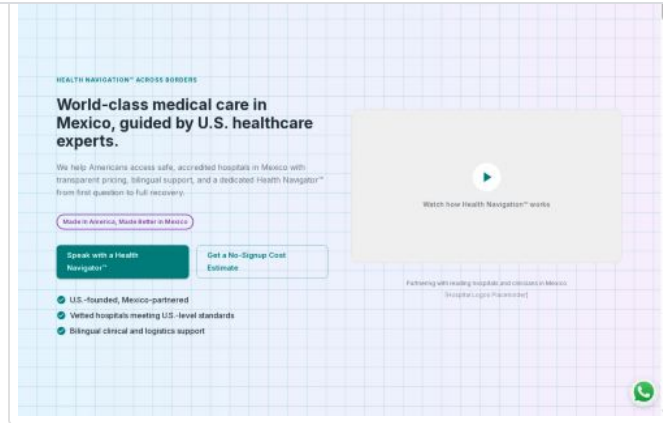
HEALTH NAVIGATION™ ACROSS BORDERS

World-class medical care in Mexico, guided by U.S. healthcare experts.

We help Americans access safe, accredited hospitals in Mexico with transparent pricing, bilingual support, and a dedicated Health Navigator™ from first question to full recovery.

Made in America, Made Better in Mexico

Speak with a Health Navigator™

Get a No-Signup Cost Estimate

U.S.-founded, Mexico-partnered

Vetted hospitals meeting U.S.-level standards

Bilingual clinical and logistics support

Watch how Health Navigation™ works

Partnering with leading hospitals and clinicians in Mexico

[Hospital Logos Placeholder]